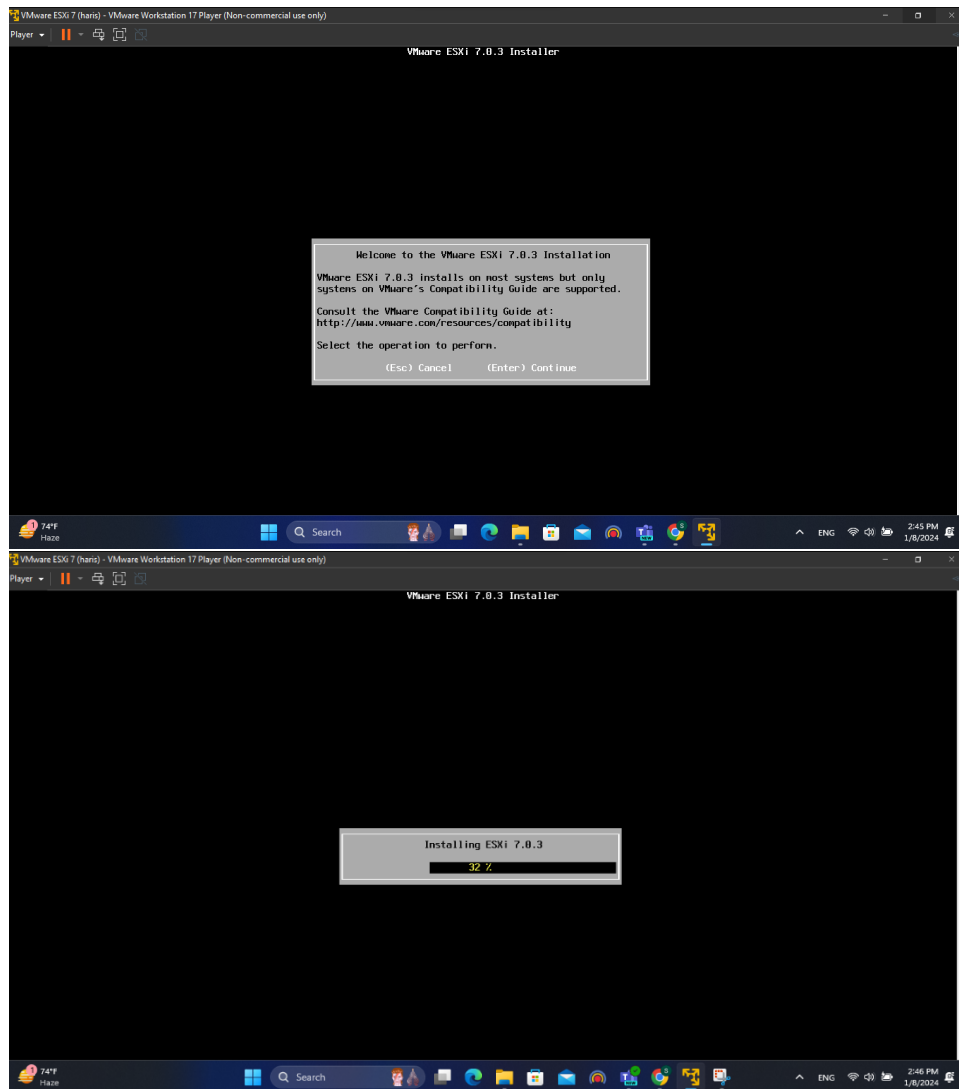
VMware ESXi 7 (haris) - VMware Workstation 17 Player (Non-commercial use only)

Player

VMware ESXi 7.0.3 Installer

Welcome to the VMware ESXi 7.0.3 Installation

VMware ESXi 7.0.3 installs on most systems but only systems on VMware's Compatibility Guide are supported.

Consult the VMware Compatibility Guide at:
http://www.vmware.com/resources/compatibility

Select the operation to perform.

(Esc) Cancel (Enter) Continue

74°F
Haze

Search

ENG

2:45 PM
1/8/2024

VMware ESXi 7 (haris) - VMware Workstation 17 Player (Non-commercial use only)

Player

VMware ESXi 7.0.3 Installer

Installing ESXi 7.0.3

32 %

74°F
Haze

Search

ENG

2:46 PM
1/8/2024